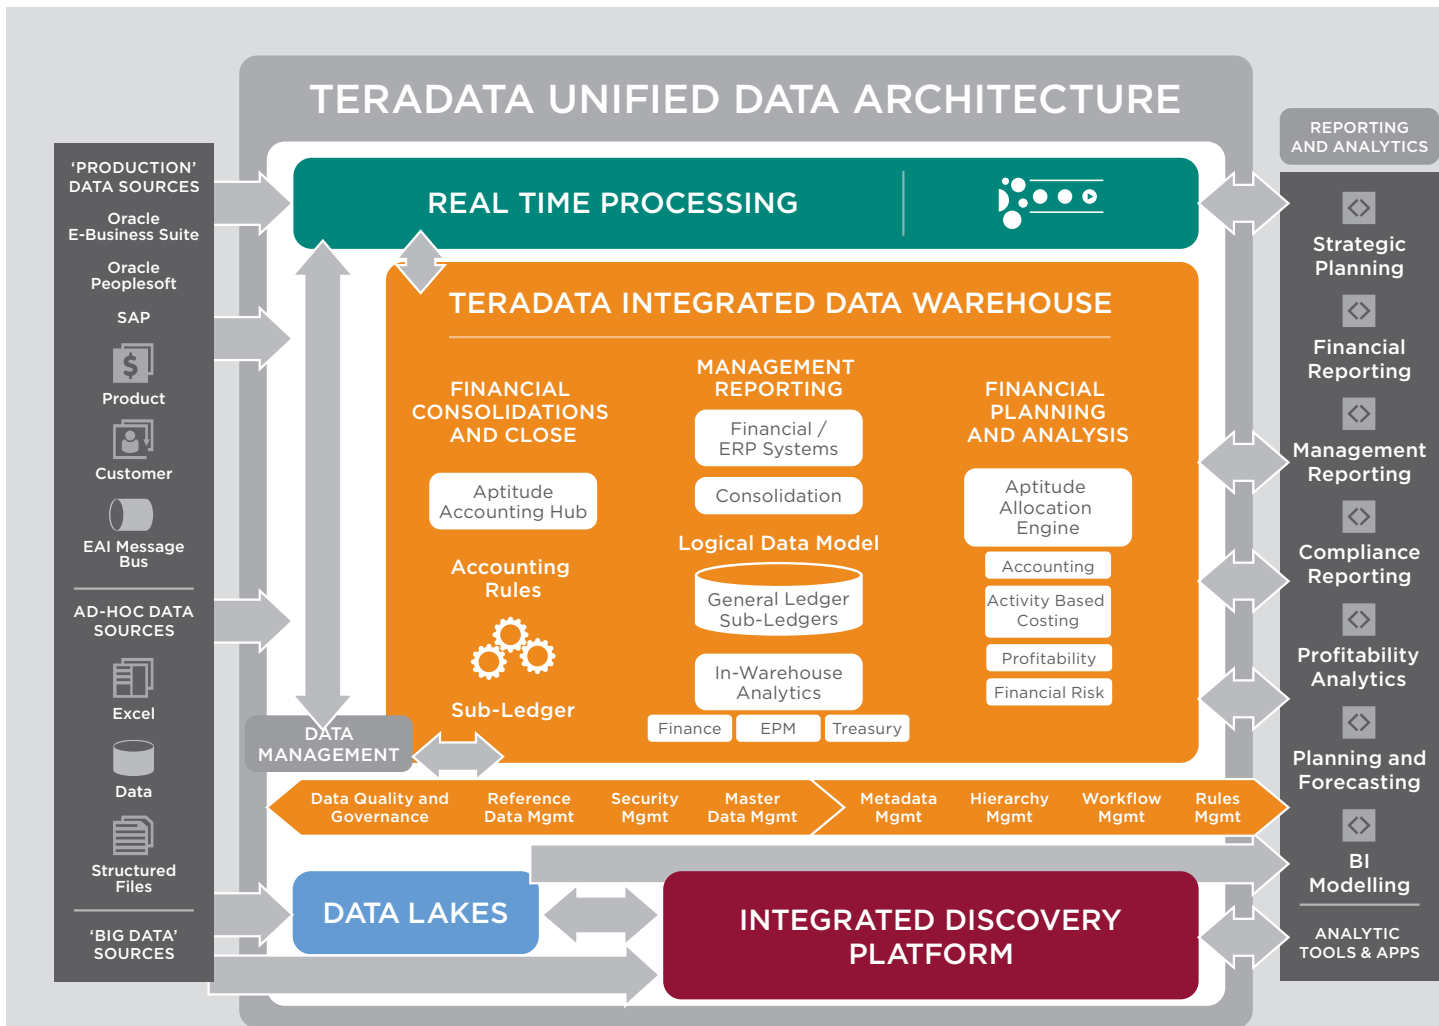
TERADATA UNIFIED DATA ARCHITECTURE

'PRODUCTION' DATA SOURCES

Oracle E-Business Suite

Oracle Peoplesoft

SAP

Product

Customer

EAI Message Bus

AD-HOC DATA SOURCES

Excel

Data

Structured Files

'BIG DATA' SOURCES

REAL TIME PROCESSING

TERADATA INTEGRATED DATA WAREHOUSE

FINANCIAL CONSOLIDATIONS AND CLOSE

Aptitude Accounting Hub

Accounting Rules

Sub-Ledger

MANAGEMENT REPORTING

Financial / ERP Systems

Consolidation

Logical Data Model

General Ledger Sub-Ledgers

In-Warehouse Analytics

Finance

EPM

Treasury

FINANCIAL PLANNING AND ANALYSIS

Aptitude Allocation Engine

Accounting

Activity Based Costing

Profitability

Financial Risk

DATA MANAGEMENT

Data Quality and Governance

Reference Data Mgmt

Security Mgmt

Master Data Mgmt

Metadata Mgmt

Hierarchy Mgmt

Workflow Mgmt

Rules Mgmt

DATA LAKES

INTEGRATED DISCOVERY PLATFORM

REPORTING AND ANALYTICS

Strategic Planning

Financial Reporting

Management Reporting

Compliance Reporting

Profitability Analytics

Planning and Forecasting

BI Modelling

ANALYTIC TOOLS & APPS